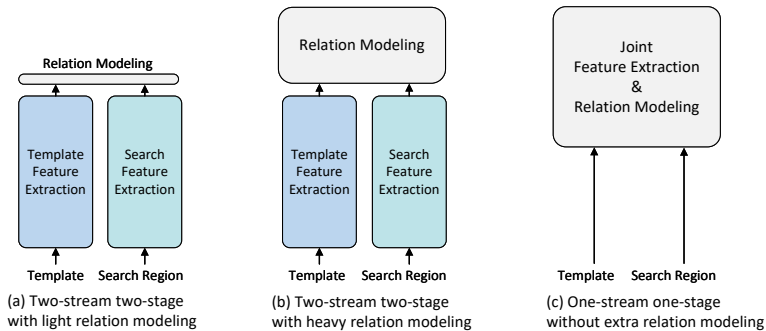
Relation Modeling

Template Feature Extraction

Search Feature Extraction

Template

Search Region

(a) Two-stream two-stage with light relation modeling

Relation Modeling

Template Feature Extraction

Search Feature Extraction

Template

Search Region

(b) Two-stream two-stage with heavy relation modeling

Joint Feature Extraction & Relation Modeling

Template

Search Region

(c) One-stream one-stage without extra relation modeling